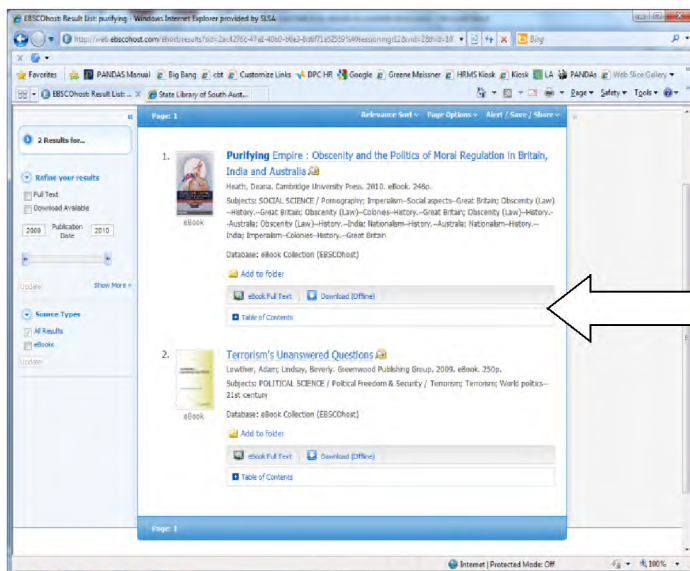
EBSCOhost: Result List: purifying - Windows Internet Explorer provided by SLSA

http://web.ebscohost.com/ehost/results?sid=2ac4296c-47a8-40b0-b6a3-8dbf71e52555%40sessionmgr12&vid=2&hid=18

Bing

Favorites | PANDAS Manual | Big Bang | cbt | Customize Links | DPC HR | Google | Greene Meissner | HRMS Kiosk | Kiosk | LA | PANDAs | Web Slice Gallery

EBSCOhost: Result List: ... | State Library of South Aust...

Page | Safety | Tools

2 Results for...

Refine your results

Full Text

Download Available

2008 Publication Date 2010

Update

Show More »

Source Types

All Results

eBooks

Update

Page: 1

Relevance Sort | Page Options | Alert / Save / Share

1. Purifying Empire : Obscenity and the Politics of Moral Regulation in Britain, India and Australia

Heath, Deana. Cambridge University Press. 2010. eBook. 248p.

Subjects: SOCIAL SCIENCE / Pornography; Imperialism--Social aspects--Great Britain; Obscenity (Law)--History.--Great Britain; Obscenity (Law)--Colonies--History.--Great Britain; Obscenity (Law)--History.--Australia; Obscenity (Law)--History.--India; Nationalism--History.--Australia; Nationalism--History.--India; Imperialism--Colonies--History.--Great Britain

eBook

Database: eBook Collection (EBSCOhost)

Add to folder

eBook Full Text | Download (Offline)

Table of Contents

2. Terrorism's Unanswered Questions

Lewthwaite, Adam; Lindsay, Beverly. Greenwood Publishing Group. 2009. eBook. 250p.

Subjects: POLITICAL SCIENCE / Political Freedom & Security / Terrorism; Terrorism; World politics--21st century

eBook

Database: eBook Collection (EBSCOhost)

Add to folder

eBook Full Text | Download (Offline)

Table of Contents

Page: 1

Internet | Protected Mode: Off | 100%